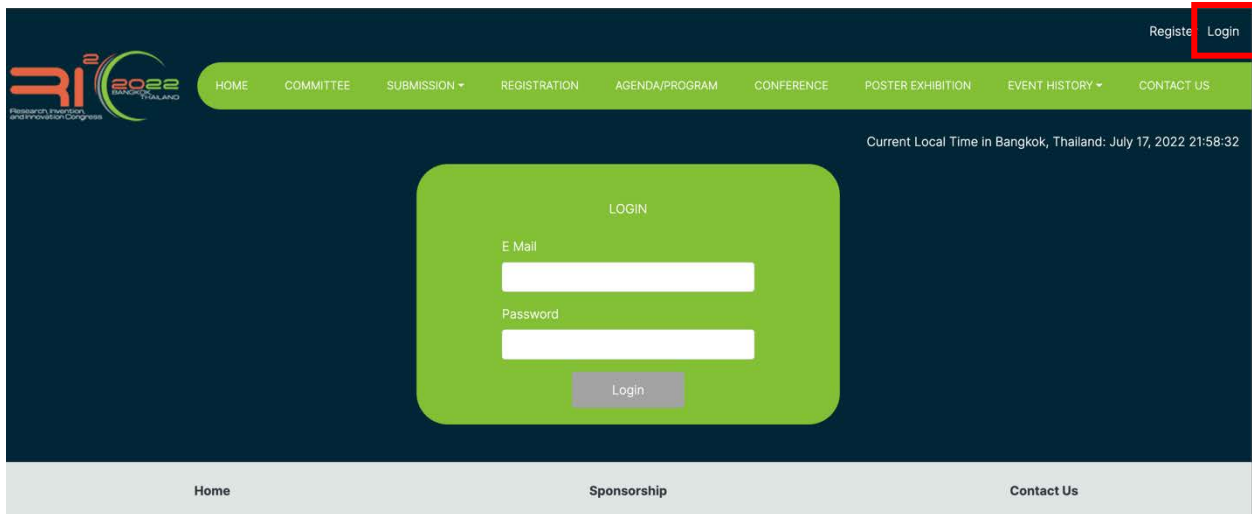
Registe Login

RI² 2022 BANGKOK THAILAND
Research, Invention, and Innovation Congress

HOME COMMITTEE SUBMISSION ▾ REGISTRATION AGENDA/PROGRAM CONFERENCE POSTER EXHIBITION EVENT HISTORY ▾ CONTACT US

Current Local Time in Bangkok, Thailand: July 17, 2022 21:58:32

LOGIN

E Mail

Password

Login

Home

Sponsorship

Contact Us